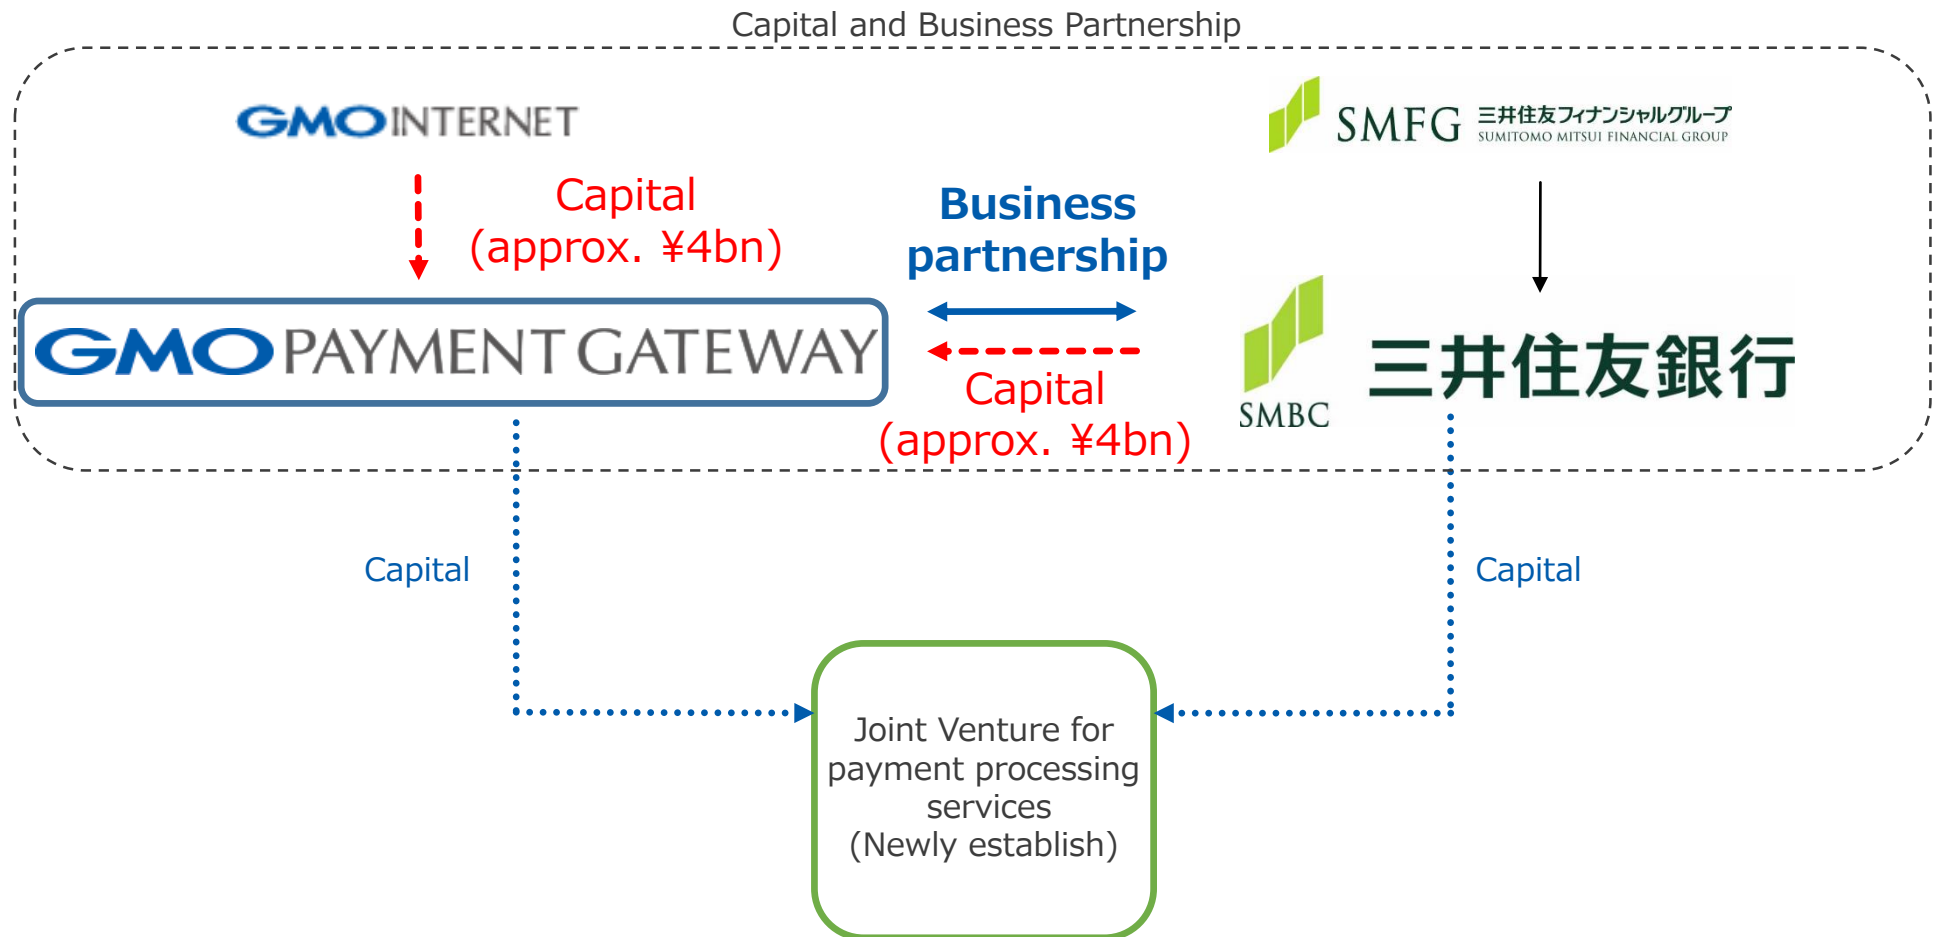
Capital and Business Partnership

GMO INTERNET

SMFG 三井住友フィナンシャルグループ SUMITOMO MITSUI FINANCIAL GROUP

Capital (approx. ¥4bn)

Business partnership

GMO PAYMENT GATEWAY

Capital (approx. ¥4bn)

SMBC 三井住友銀行

Capital

Capital

Joint Venture for payment processing services (Newly establish)